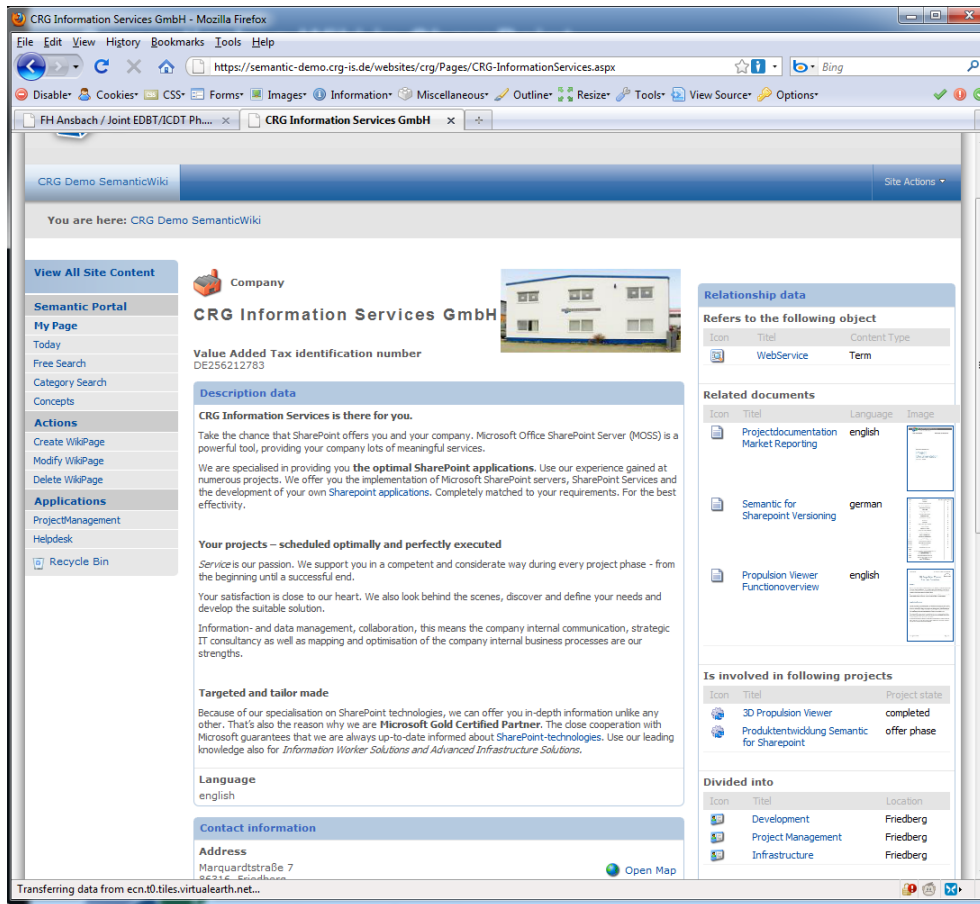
CRG Information Services GmbH - Mozilla Firefox

File Edit View History Bookmarks Tools Help

https://semantic-demo.crg-is.de/websites/crg/Pages/CRG-InformationServices.aspx

Bing

Disable Cookies CSS Forms Images Information Miscellaneous Outline Resize Tools View Source Options

FH Ansbach / Joint EDBT/ICDT Ph...

CRG Information Services GmbH

CRG Demo SemanticWiki

Site Actions

You are here: CRG Demo SemanticWiki

View All Site Content

Semantic Portal
My Page
Today
Free Search
Category Search
Concepts

Actions
Create WikiPage
Modify WikiPage
Delete WikiPage

Applications
ProjectManagement
Helpdesk

Recycle Bin

Company

CRG Information Services GmbH

Value Added Tax identification number
DE256212783

Description data

CRG Information Services is there for you.

Take the chance that SharePoint offers you and your company. Microsoft Office SharePoint Server (MOSS) is a powerful tool, providing your company lots of meaningful services.

We are specialised in providing you the optimal SharePoint applications. Use our experience gained at numerous projects. We offer you the implementation of Microsoft SharePoint servers, SharePoint Services and the development of your own Sharepoint applications. Completely matched to your requirements. For the best effectivity.

Your projects – scheduled optimally and perfectly executed

Service is our passion. We support you in a competent and considerate way during every project phase - from the beginning until a successful end.

Your satisfaction is close to our heart. We also look behind the scenes, discover and define your needs and develop the suitable solution.

Information- and data management, collaboration, this means the company internal communication, strategic IT consultancy as well as mapping and optimisation of the company internal business processes are our strengths.

Targeted and tailor made

Because of our specialisation on SharePoint technologies, we can offer you in-depth information unlike any other. That's also the reason why we are Microsoft Gold Certified Partner. The close cooperation with Microsoft guarantees that we are always up-to-date informed about SharePoint-technologies. Use our leading knowledge also for Information Worker Solutions and Advanced Infrastructure Solutions.

Language
english

Contact information

Address
Marquardtstraße 7
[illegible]

Open Map

Relationship data

Refers to the following object

| Icon | Titel | Content Type |
|---|---|---|
| | WebService | Term |

Related documents

| Icon | Titel | Language | Image |
|---|---|---|---|
| | Projectdocumentation Market Reporting | english | |
| | Semantic for Sharepoint Versioning | german | |
| | Propulsion Viewer Functionoverview | english | |

Is involved in following projects

| Icon | Titel | Project state |
|---|---|---|
| | 3D Propulsion Viewer | completed |
| | Produktentwicklung Semantic for Sharepoint | offer phase |

Divided into

| Icon | Titel | Location |
|---|---|---|
| | Development | Friedberg |
| | Project Management | Friedberg |
| | Infrastructure | Friedberg |

Transferring data from ecn.t0.tiles.virtualearth.net...